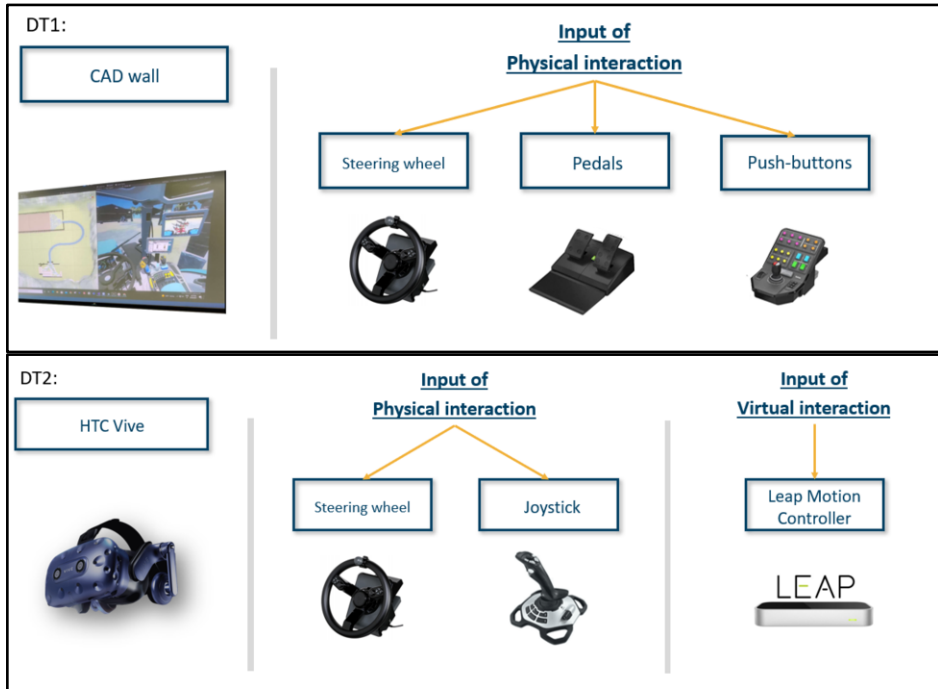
DT1:

CAD wall

Input of
Physical interaction

Steering wheel

Pedals

Push-buttons

DT2:

HTC Vive

Input of
Physical interaction

Steering wheel

Joystick

Input of
Virtual interaction

Leap Motion Controller

LEAP